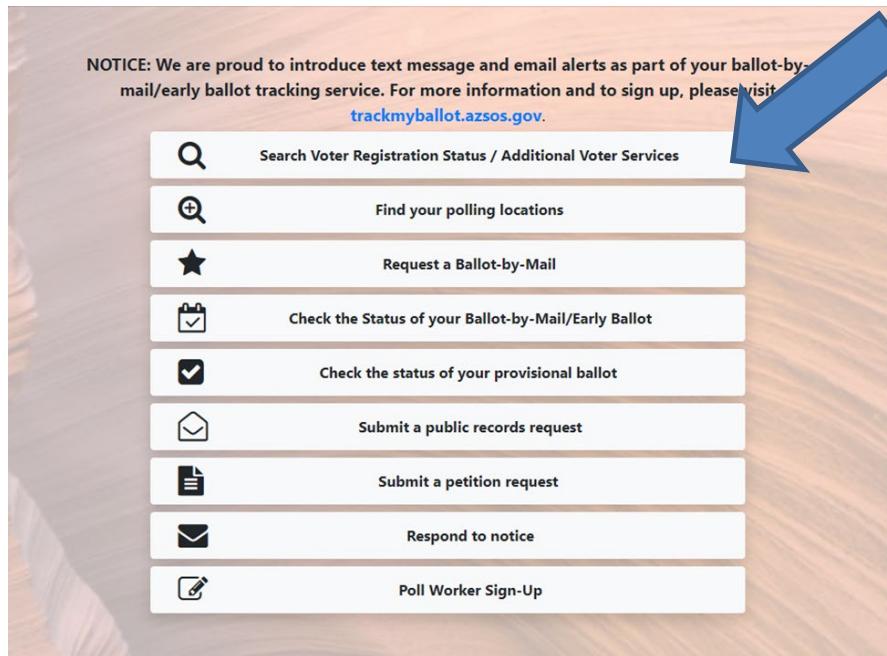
NOTICE: We are proud to introduce text message and email alerts as part of your ballot-by-mail/early ballot tracking service. For more information and to sign up, please visit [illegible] trackmyballot.azsos.gov.

Search Voter Registration Status / Additional Voter Services

Find your polling locations

Request a Ballot-by-Mail

Check the Status of your Ballot-by-Mail/Early Ballot

Check the status of your provisional ballot

Submit a public records request

Submit a petition request

Respond to notice

Poll Worker Sign-Up